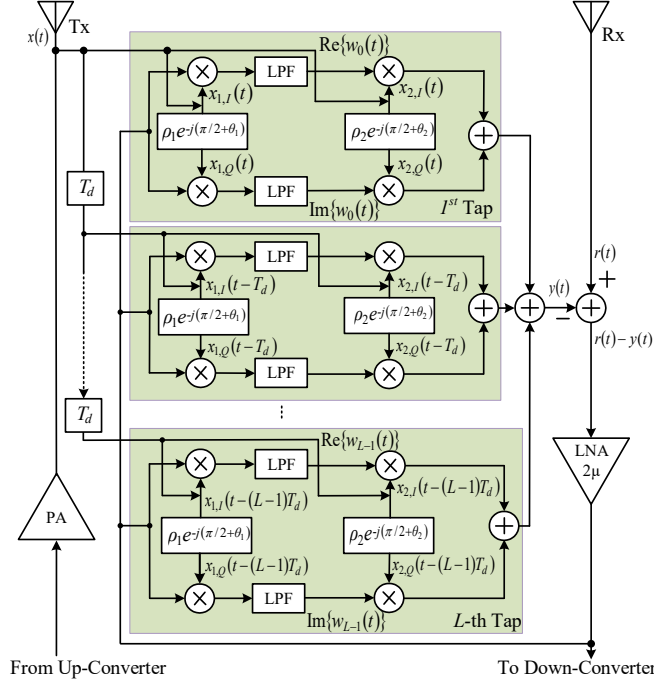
Tx

$x(t)$

Rx

$\mathrm{Re}\{w_0(t)\}$

LPF

$x_{1,I}(t)$

$x_{2,I}(t)$

$\rho_1 e^{-j(\pi/2+\theta_1)}$

$\rho_2 e^{-j(\pi/2+\theta_2)}$

$x_{1,Q}(t)$

$x_{2,Q}(t)$

$T_d$

LPF

$\mathrm{Im}\{w_0(t)\}$

$I^{st}$ Tap

LPF

$x_{1,I}(t-T_d)$

$x_{2,I}(t-T_d)$

$r(t)$

+

$y(t)$

−

$\rho_1 e^{-j(\pi/2+\theta_1)}$

$\rho_2 e^{-j(\pi/2+\theta_2)}$

$r(t)-y(t)$

$x_{1,Q}(t-T_d)$

$x_{2,Q}(t-T_d)$

LPF

⋮

$T_d$

$\mathrm{Re}\{w_{L-1}(t)\}$

LPF

LNA
2μ

$x_{1,I}(t-(L-1)T_d)$

$x_{2,I}(t-(L-1)T_d)$

PA

$\rho_1 e^{-j(\pi/2+\theta_1)}$

$\rho_2 e^{-j(\pi/2+\theta_2)}$

$x_{1,Q}(t-(L-1)T_d)$

$x_{2,Q}(t-(L-1)T_d)$

LPF

$\mathrm{Im}\{w_{L-1}(t)\}$

$L$-th Tap

From Up-Converter

To Down-Converter